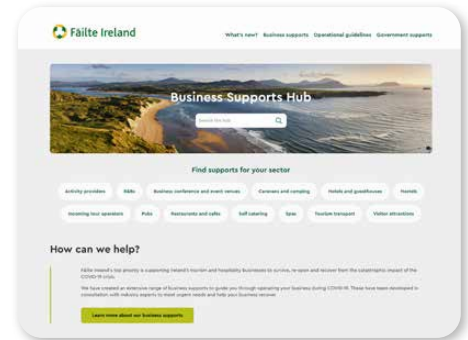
Fáilte Ireland

What's new? Business supports Operational guidelines Government supports

Business Supports Hub

Search the hub

Find supports for your sector

Activity providers B&Bs Business conference and event venues Caravans and camping Hotels and guesthouses Hostels

Incoming tour operators Pubs Restaurants and cafés Self catering Spas Tourism transport Visitor attractions

How can we help?

Fáilte Ireland's top priority is supporting Ireland's tourism and hospitality businesses to survive, re-open and recover from the catastrophic impact of the COVID-19 crisis.

We have created an extensive range of business supports to guide you through operating your business during COVID-19. These have been developed in consultation with industry experts to meet urgent needs and help your business recover.

Learn more about our business supports